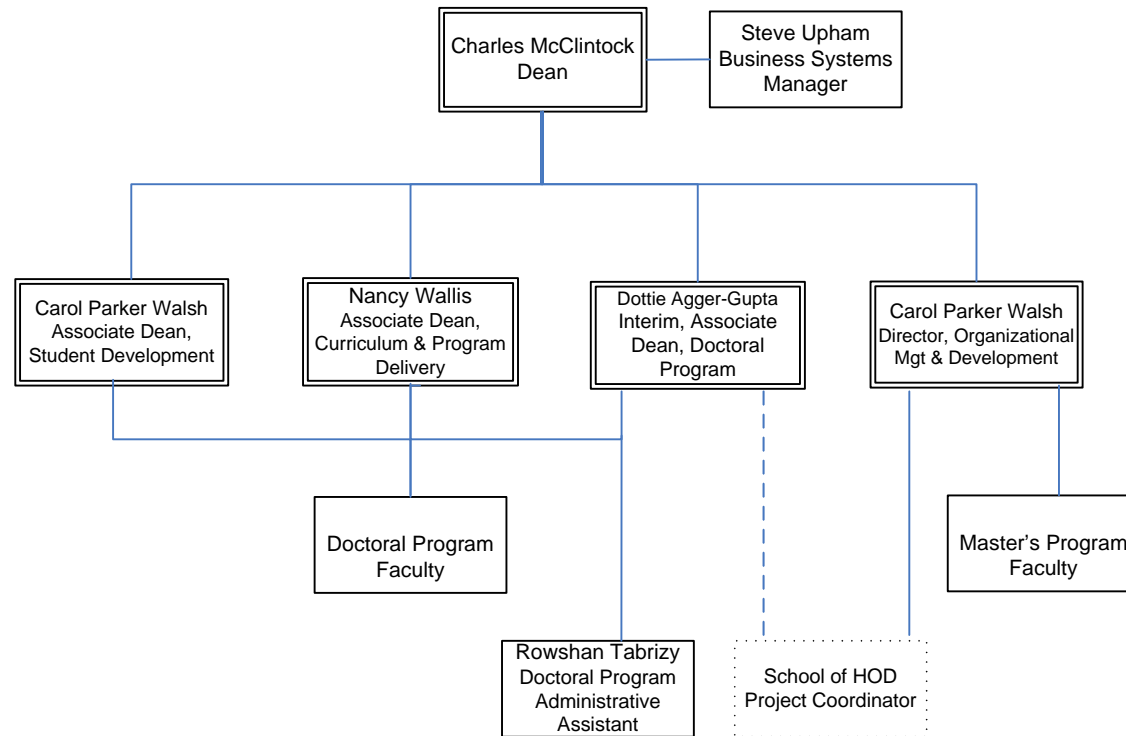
Charles McClintock
Dean

Steve Upham
Business Systems
Manager

Carol Parker Walsh
Associate Dean,
Student Development

Nancy Wallis
Associate Dean,
Curriculum & Program
Delivery

Dottie Agger-Gupta
Interim, Associate
Dean, Doctoral
Program

Carol Parker Walsh
Director, Organizational
Mgt & Development

Doctoral Program
Faculty

Master's Program
Faculty

Rowshan Tabrizy
Doctoral Program
Administrative
Assistant

School of HOD
Project Coordinator